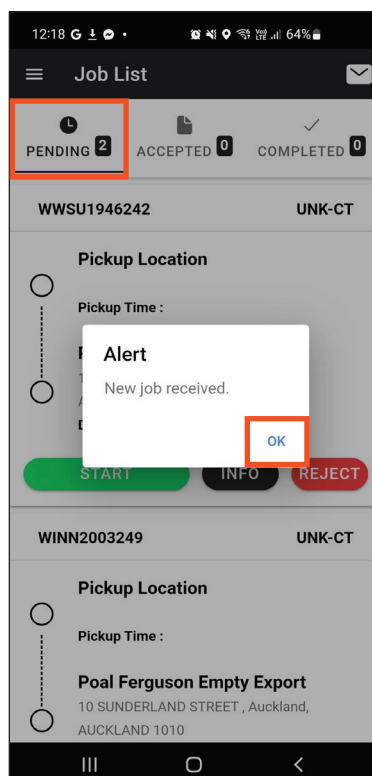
12:18 G • Vo) LTE 64%

Job List

PENDING 2 ACCEPTED 0 COMPLETED 0

WWSU1946242 UNK-CT

Pickup Location

Pickup Time :

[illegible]

Alert

New job received.

OK

START INFO REJECT

WINN2003249 UNK-CT

Pickup Location

Pickup Time :

Poal Ferguson Empty Export
10 SUNDERLAND STREET , Auckland, AUCKLAND 1010